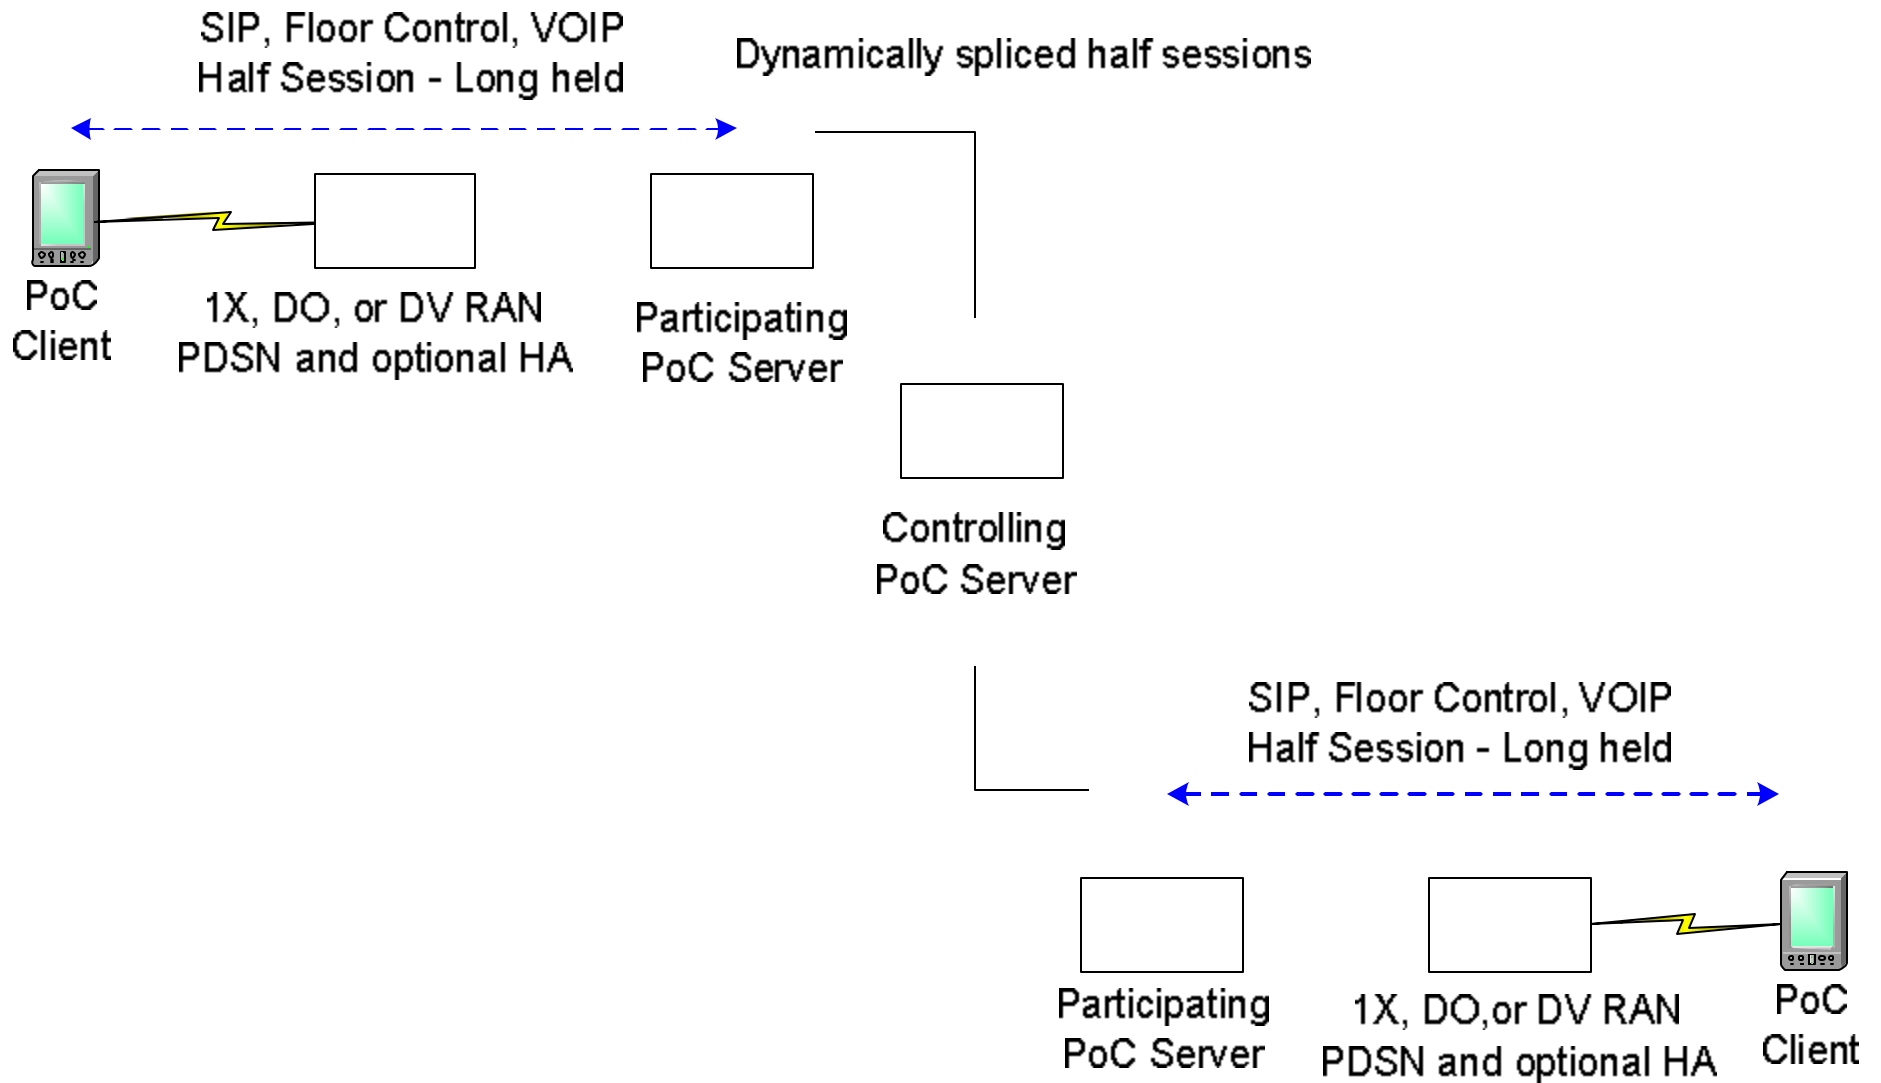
SIP, Floor Control, VOIP
Half Session - Long held

Dynamically spliced half sessions

PoC
Client

1X, DO, or DV RAN
PDSN and optional HA

Participating
PoC Server

Controlling
PoC Server

SIP, Floor Control, VOIP
Half Session - Long held

Participating
PoC Server

1X, DO,or DV RAN
PDSN and optional HA

PoC
Client